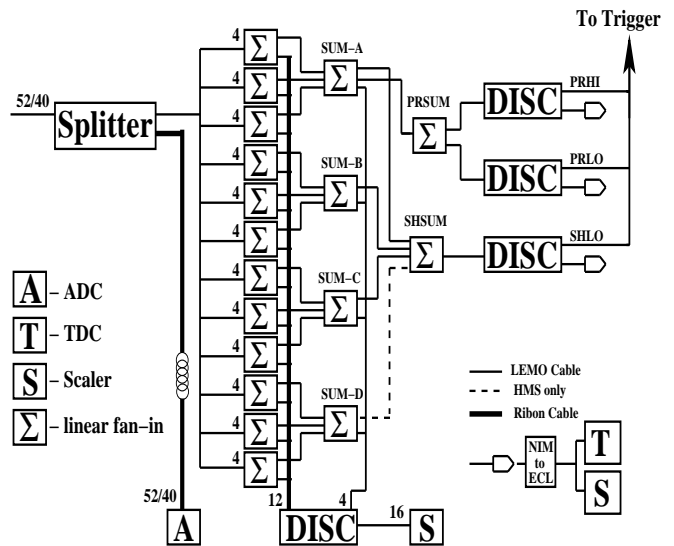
To Trigger

52/40

Splitter

4 $\Sigma$
4 $\Sigma$
4 $\Sigma$
4 $\Sigma$
4 $\Sigma$
4 $\Sigma$
4 $\Sigma$
4 $\Sigma$
4 $\Sigma$
4 $\Sigma$
4 $\Sigma$
4 $\Sigma$

SUM–A $\Sigma$
SUM–B $\Sigma$
SUM–C $\Sigma$
SUM–D $\Sigma$

PRSUM $\Sigma$
SHSUM $\Sigma$

DISC PRHI
DISC PRLO
DISC SHLO

A – ADC
T – TDC
S – Scaler
$\Sigma$ – linear fan–in

LEMO Cable
HMS only
Ribbon Cable

NIM to ECL
T
S

52/40
A
12
DISC
4
16
S